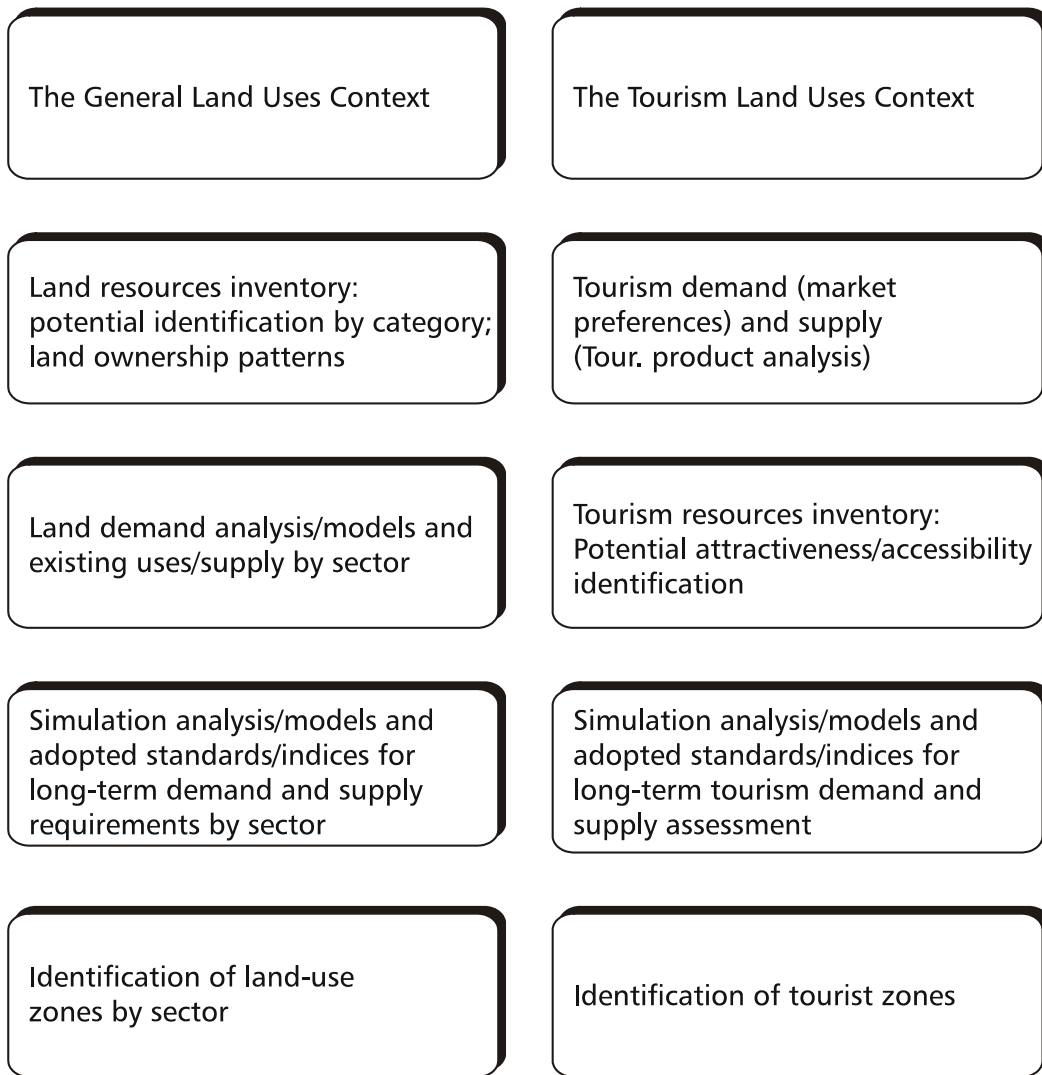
The General Land Uses Context

The Tourism Land Uses Context

Land resources inventory: potential identification by category; land ownership patterns

Tourism demand (market preferences) and supply (Tour. product analysis)

Land demand analysis/models and existing uses/supply by sector

Tourism resources inventory: Potential attractiveness/accessibility identification

Simulation analysis/models and adopted standards/indices for long-term demand and supply requirements by sector

Simulation analysis/models and adopted standards/indices for long-term tourism demand and supply assessment

Identification of land-use zones by sector

Identification of tourist zones